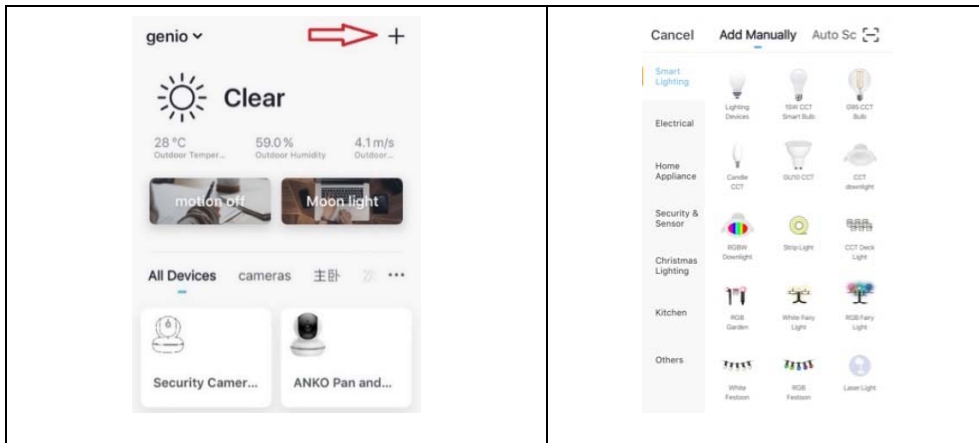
genio ⌄ +

Clear

28 °C Outdoor Temper...
59.0 % Outdoor Humidity
4.1 m/s Outdoor...

motion off
Moon light

All Devices cameras 主卧 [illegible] ···

Security Camer...
ANKO Pan and...

Cancel Add Manually Auto Sc

Smart Lighting
Electrical
Home Appliance
Security & Sensor
Christmas Lighting
Kitchen
Others

Lighting Devices
15W CCT Smart Bulb
G95 CCT Bulb
Candle CCT
GU10 CCT
CCT downlight
RGBW Downlight
Strip Light
CCT Deck Light
RGB Garden
White Fairy Light
RGB Fairy Light
White Festoon
RGB Festoon
Laser Light